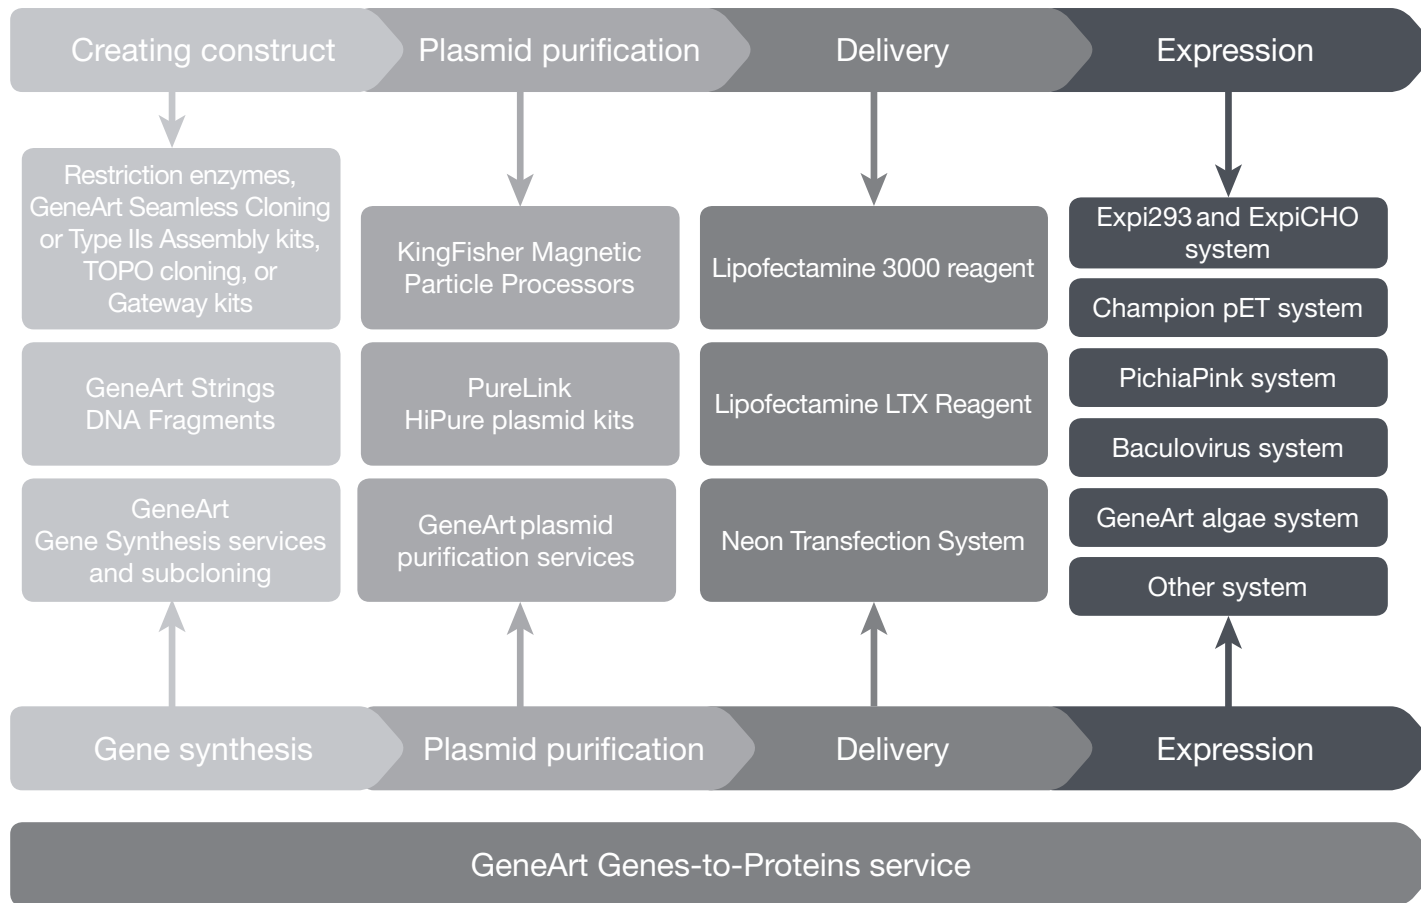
Creating construct
Plasmid purification
Delivery
Expression

Restriction enzymes, GeneArt Seamless Cloning or Type IIs Assembly kits, TOPO cloning, or Gateway kits

GeneArt Strings DNA Fragments

GeneArt Gene Synthesis services and subcloning

KingFisher Magnetic Particle Processors

PureLink HiPure plasmid kits

GeneArt plasmid purification services

Lipofectamine 3000 reagent

Lipofectamine LTX Reagent

Neon Transfection System

Expi293 and ExpiCHO system

Champion pET system

PichiaPink system

Baculovirus system

GeneArt algae system

Other system

Gene synthesis
Plasmid purification
Delivery
Expression

GeneArt Genes-to-Proteins service